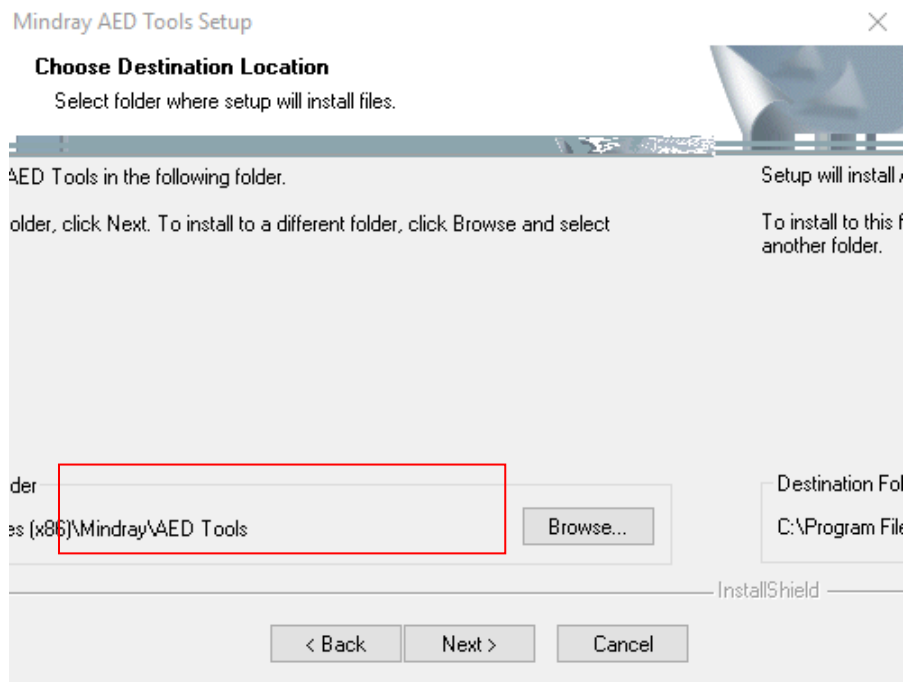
Mindray AED Tools Setup

Choose Destination Location

Select folder where setup will install files.

AED Tools in the following folder.

Setup will install

older, click Next. To install to a different folder, click Browse and select

To install to this f another folder.

der

es (x86)\Mindray\AED Tools

Browse...

Destination Fol

C:\Program File

InstallShield

< Back

Next >

Cancel